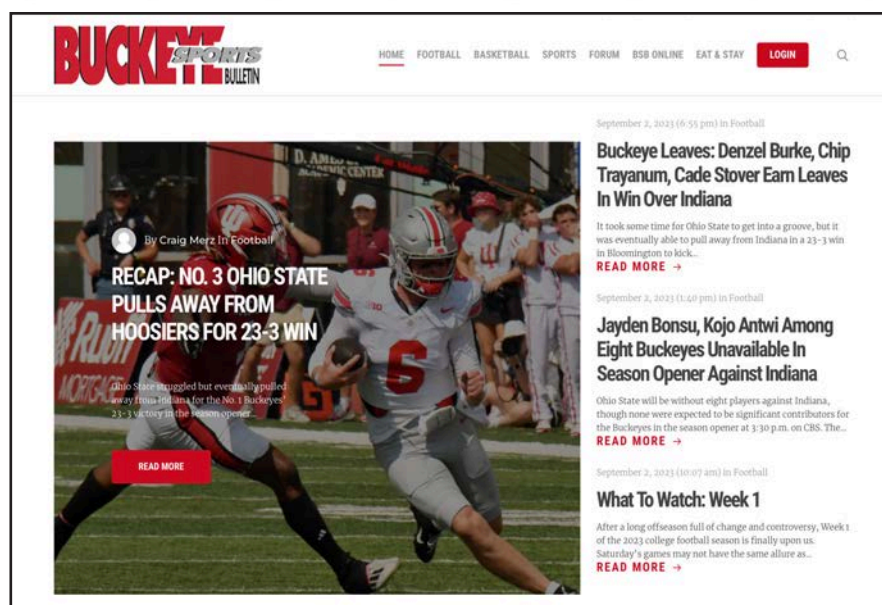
BUCKEYE SPORTS BULLETIN

HOME FOOTBALL BASKETBALL SPORTS FORUM BSB ONLINE EAT & STAY LOGIN

By Craig Merz In Football

RECAP: NO. 3 OHIO STATE PULLS AWAY FROM HOOSIERS FOR 23-3 WIN

Ohio State struggled but eventually pulled away from Indiana for the No. 3 Buckeyes' 23-3 victory in the season opener...

READ MORE

September 2, 2023 (6:55 pm) in Football

Buckeye Leaves: Denzel Burke, Chip Trayanum, Cade Stover Earn Leaves In Win Over Indiana

It took some time for Ohio State to get into a groove, but it was eventually able to pull away from Indiana in a 23-3 win in Bloomington to kick...

READ MORE →

September 2, 2023 (1:40 pm) in Football

Jayden Bonsu, Kojo Antwi Among Eight Buckeyes Unavailable In Season Opener Against Indiana

Ohio State will be without eight players against Indiana, though none were expected to be significant contributors for the Buckeyes in the season opener at 3:30 p.m. on CBS. The...

READ MORE →

September 2, 2023 (10:07 am) in Football

What To Watch: Week 1

After a long offseason full of change and controversy, Week 1 of the 2023 college football season is finally upon us. Saturday's games may not have the same allure as...

READ MORE →